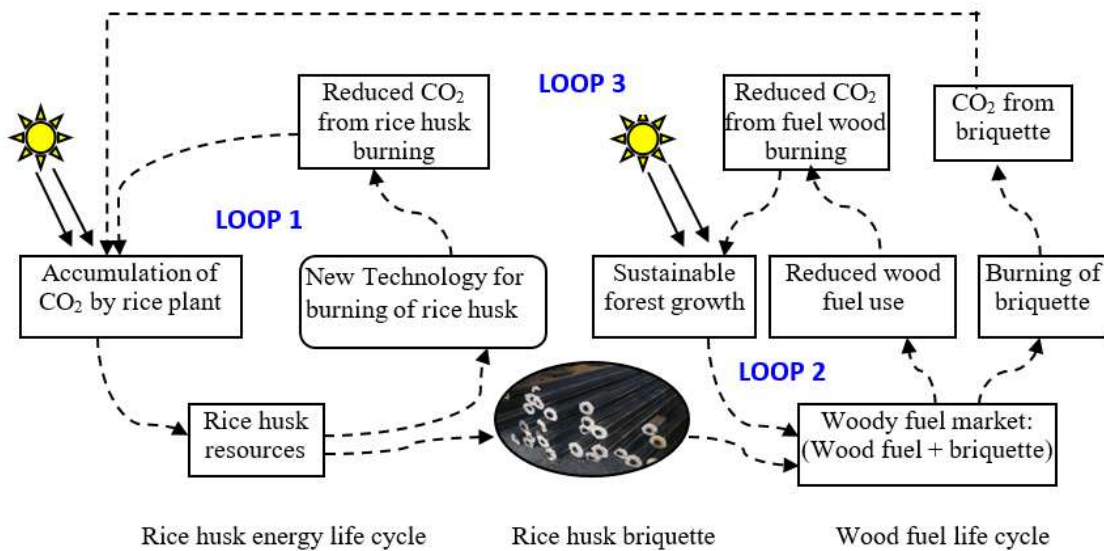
Reduced $CO_2$ from rice husk burning

LOOP 3

Reduced $CO_2$ from fuel wood burning

$CO_2$ from briquette

LOOP 1

Accumulation of $CO_2$ by rice plant

New Technology for burning of rice husk

Sustainable forest growth

Reduced wood fuel use

Burning of briquette

LOOP 2

Rice husk resources

Woody fuel market: (Wood fuel + briquette)

Rice husk energy life cycle

Rice husk briquette

Wood fuel life cycle